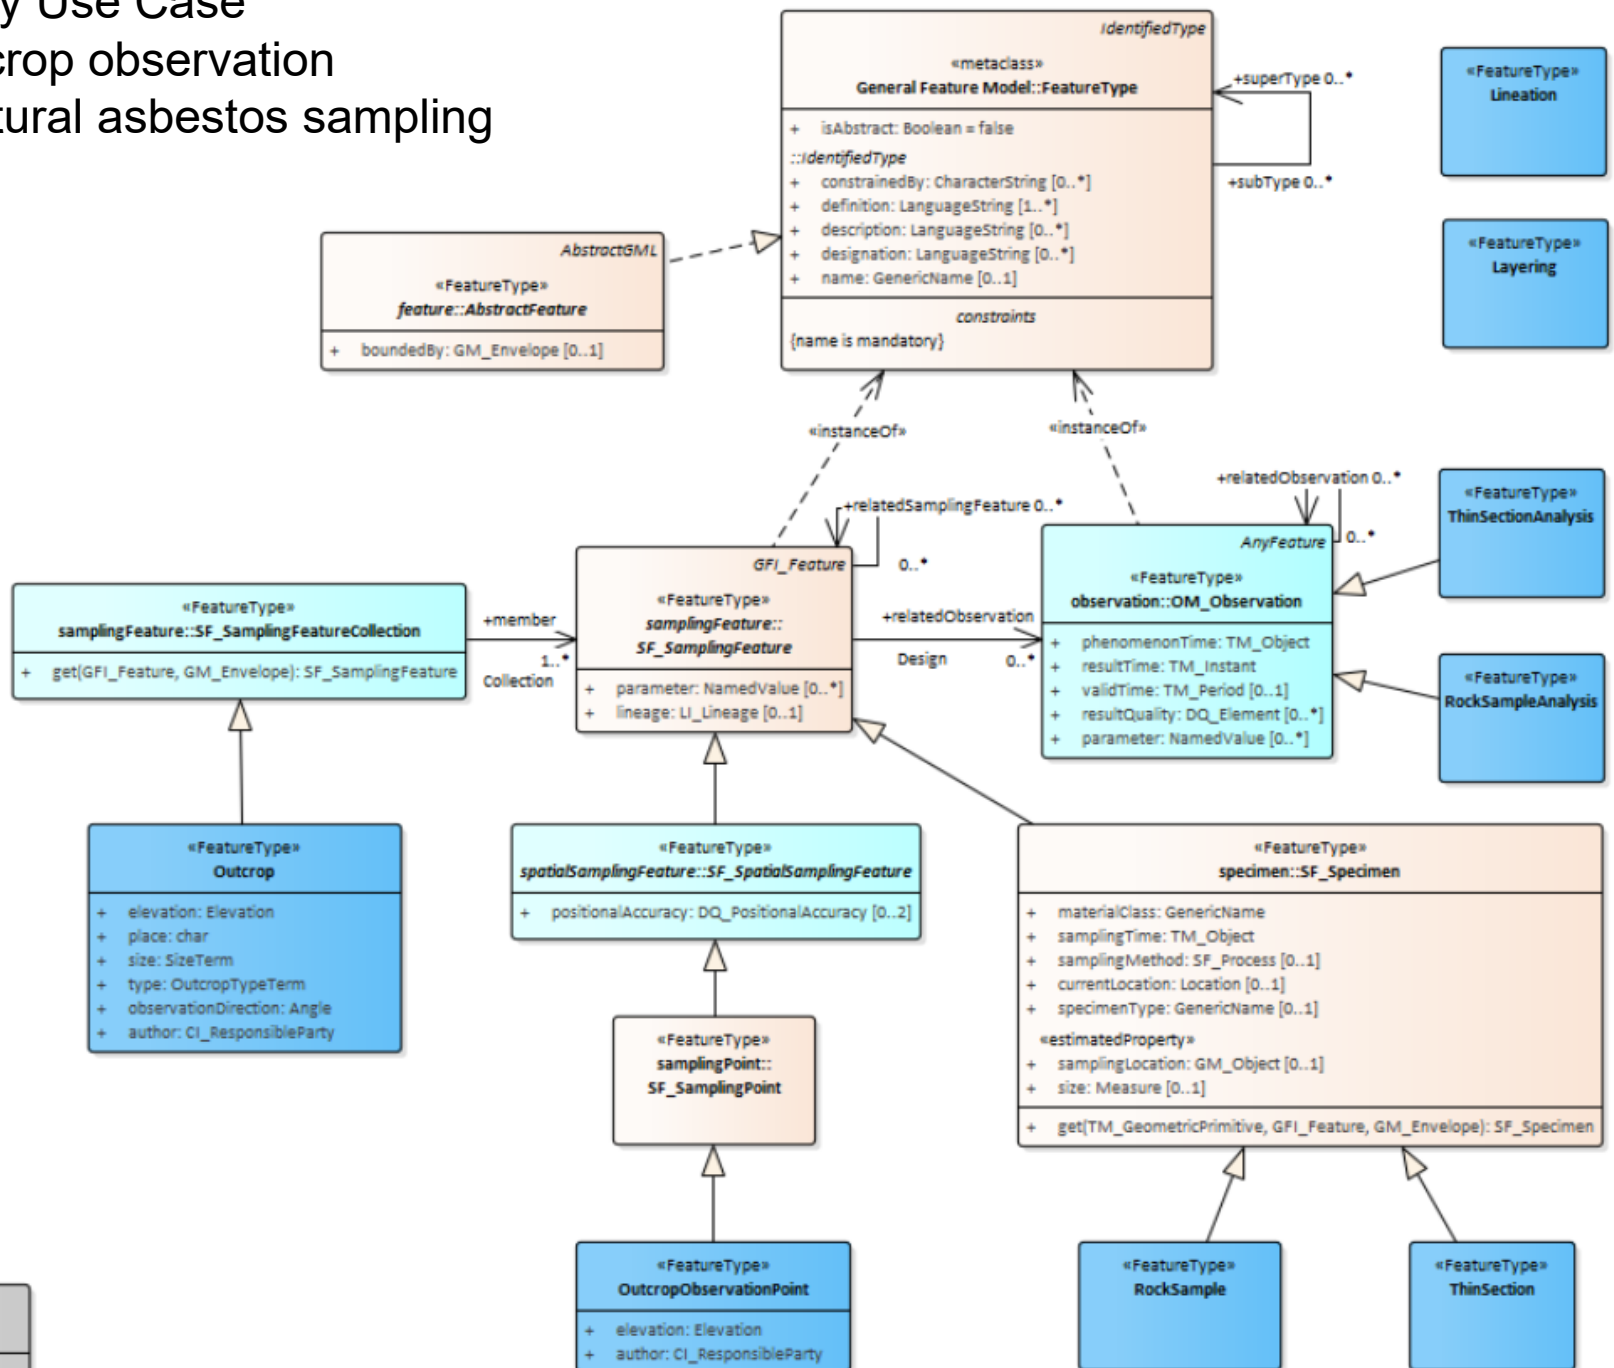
y Use Case
crop observation
tural asbestos sampling

IdentifiedType
«metaclass»
General Feature Model::FeatureType
+ isAbstract: Boolean = false
::IdentifiedType
+ constrainedBy: CharacterString [0..*]
+ definition: LanguageString [1..*]
+ description: LanguageString [0..*]
+ designation: LanguageString [0..*]
+ name: GenericName [0..1]
constraints
{name is mandatory}

+superType 0..*
+subType 0..*

«FeatureType»
Lineation

«FeatureType»
Layering

AbstractGML
«FeatureType»
feature::AbstractFeature
+ boundedBy: GM_Envelope [0..1]

«instanceOf»
«instanceOf»

+relatedSamplingFeature 0..*
0..*
+relatedObservation 0..*
0..*

«FeatureType»
ThinSectionAnalysis

GFI_Feature
«FeatureType»
samplingFeature::
SF_SamplingFeature
+ parameter: NamedValue [0..*]
+ lineage: LI_Lineage [0..1]

AnyFeature
«FeatureType»
observation::OM_Observation
+ phenomenonTime: TM_Object
+ resultTime: TM_Instant
+ validTime: TM_Period [0..1]
+ resultQuality: DQ_Element [0..*]
+ parameter: NamedValue [0..*]

+relatedObservation
Design
0..*

«FeatureType»
samplingFeature::SF_SamplingFeatureCollection
+ get(GFI_Feature, GM_Envelope): SF_SamplingFeature

+member
1..*
Collection

«FeatureType»
RockSampleAnalysis

«FeatureType»
Outcrop
+ elevation: Elevation
+ place: char
+ size: SizeTerm
+ type: OutcropTypeTerm
+ observationDirection: Angle
+ author: CI_ResponsibleParty

«FeatureType»
spatialSamplingFeature::SF_SpatialSamplingFeature
+ positionalAccuracy: DQ_PositionalAccuracy [0..2]

«FeatureType»
specimen::SF_Specimen
+ materialClass: GenericName
+ samplingTime: TM_Object
+ samplingMethod: SF_Process [0..1]
+ currentLocation: Location [0..1]
+ specimenType: GenericName [0..1]
«estimatedProperty»
+ samplingLocation: GM_Object [0..1]
+ size: Measure [0..1]
+ get(TM_GeometricPrimitive, GFI_Feature, GM_Envelope): SF_Specimen

«FeatureType»
samplingPoint::
SF_SamplingPoint

«FeatureType»
OutcropObservationPoint
+ elevation: Elevation
+ author: CI_ResponsibleParty

«FeatureType»
RockSample

«FeatureType»
ThinSection